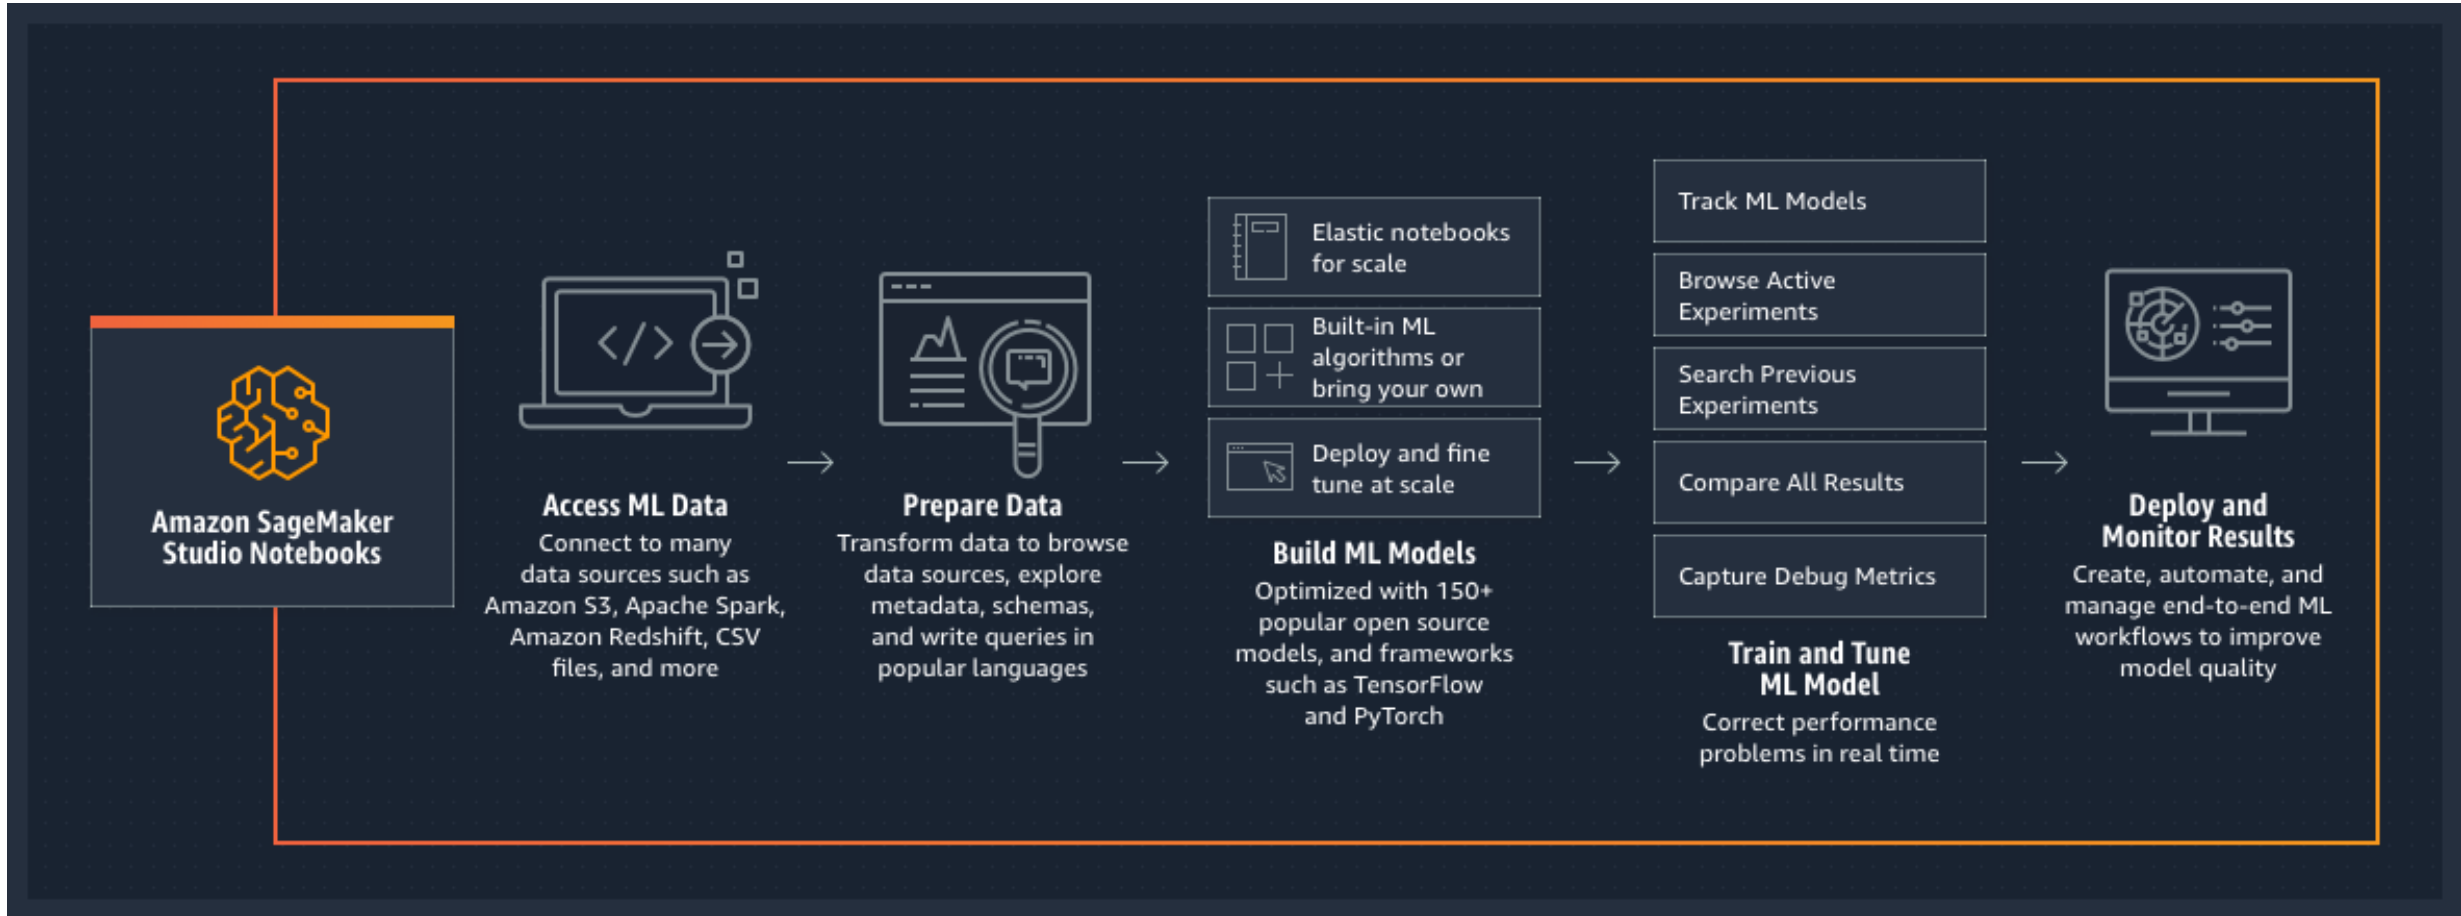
Amazon SageMaker Studio Notebooks

Access ML Data
Connect to many data sources such as Amazon S3, Apache Spark, Amazon Redshift, CSV files, and more

Prepare Data
Transform data to browse data sources, explore metadata, schemas, and write queries in popular languages

Elastic notebooks for scale

Built-in ML algorithms or bring your own

Deploy and fine tune at scale

Build ML Models
Optimized with 150+ popular open source models, and frameworks such as TensorFlow and PyTorch

Track ML Models

Browse Active Experiments

Search Previous Experiments

Compare All Results

Capture Debug Metrics

Train and Tune ML Model
Correct performance problems in real time

Deploy and Monitor Results
Create, automate, and manage end-to-end ML workflows to improve model quality